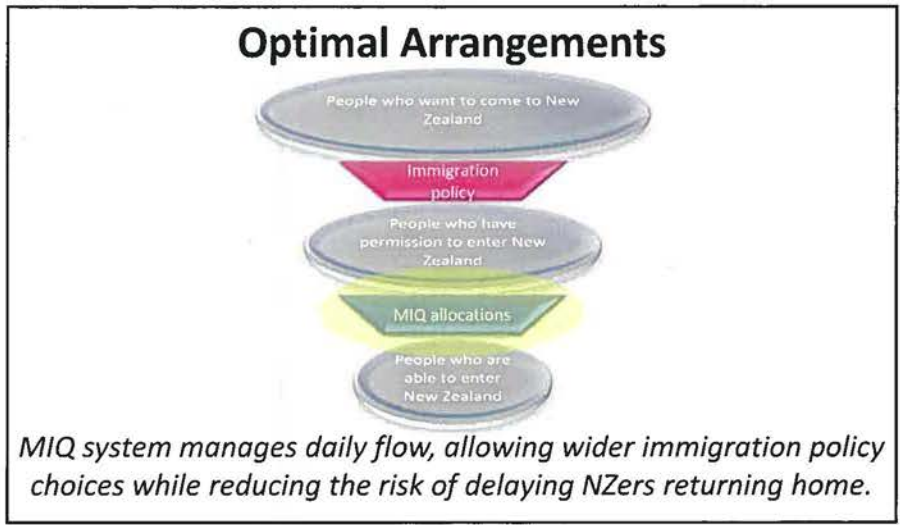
Optimal Arrangements

People who want to come to New Zealand

Immigration policy

People who have permission to enter New Zealand

MIQ allocations

People who are able to enter New Zealand

MIQ system manages daily flow, allowing wider immigration policy choices while reducing the risk of delaying NZers returning home.